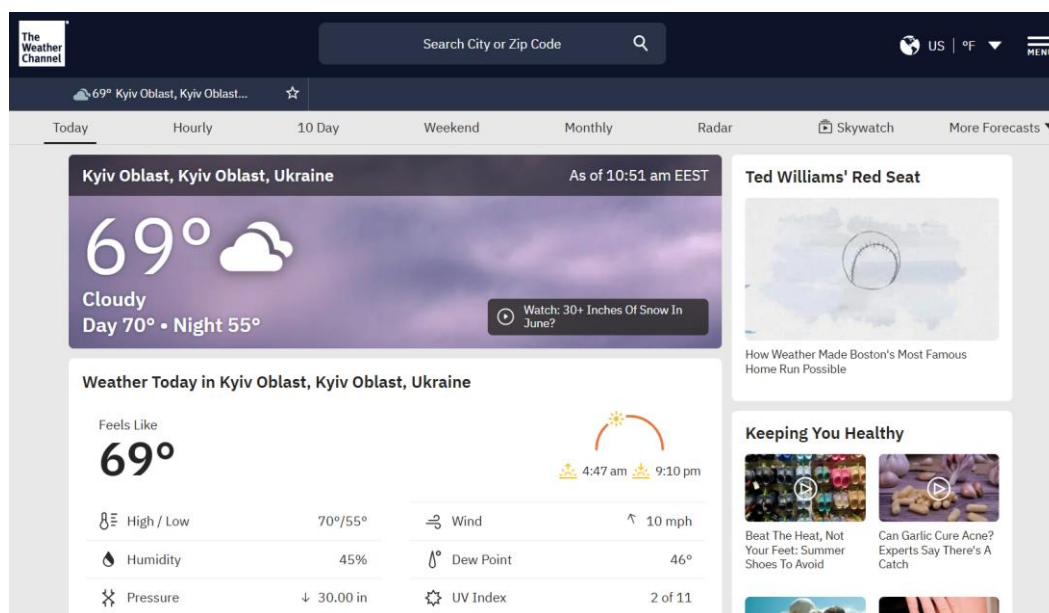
The Weather Channel

Search City or Zip Code

US | °F

MENU

69° Kyiv Oblast, Kyiv Oblast...

Today Hourly 10 Day Weekend Monthly Radar Skywatch More Forecasts

Kyiv Oblast, Kyiv Oblast, Ukraine

As of 10:51 am EEST

69°

Cloudy

Day 70° • Night 55°

Watch: 30+ Inches Of Snow In June?

Weather Today in Kyiv Oblast, Kyiv Oblast, Ukraine

Feels Like

69°

4:47 am 9:10 pm

| | | | |
|---|---|---|---|
| High / Low | 70°/55° | Wind | 10 mph |
| Humidity | 45% | Dew Point | 46° |
| Pressure | ↓ 30.00 in | UV Index | 2 of 11 |

Ted Williams' Red Seat

How Weather Made Boston's Most Famous Home Run Possible

Keeping You Healthy

Beat The Heat, Not Your Feet: Summer Shoes To Avoid

Can Garlic Cure Acne? Experts Say There's A Catch